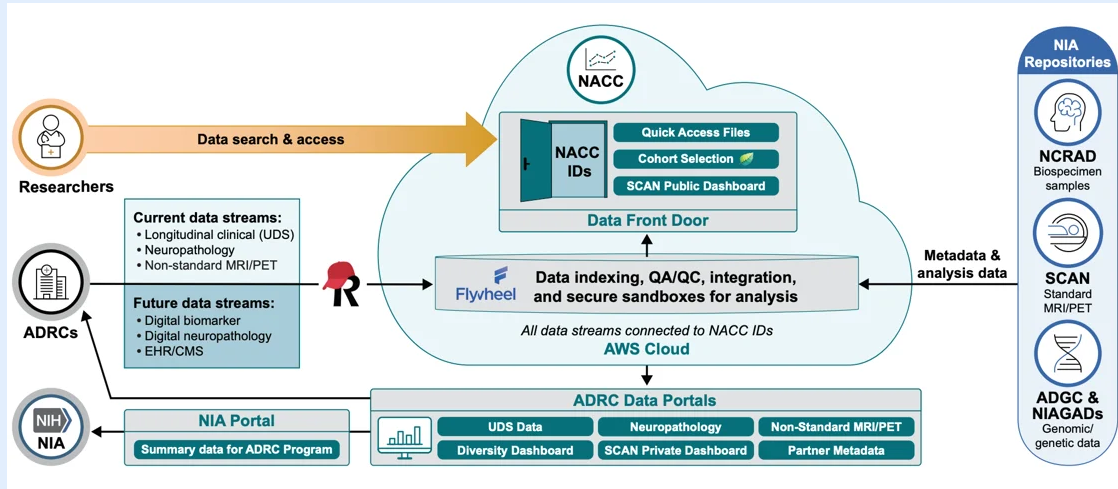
NACC

Researchers

Data search & access

NACC IDs

Quick Access Files

Cohort Selection

SCAN Public Dashboard

Data Front Door

Current data streams:
• Longitudinal clinical (UDS)
• Neuropathology
• Non-standard MRI/PET

Future data streams:
• Digital biomarker
• Digital neuropathology
• EHR/CMS

ADRCs

R

Flywheel

Data indexing, QA/QC, integration, and secure sandboxes for analysis

All data streams connected to NACC IDs

AWS Cloud

Metadata & analysis data

NIA Repositories

NCRAD
Biospecimen samples

SCAN
Standard MRI/PET

ADGC & NIAGADs
Genomic/ genetic data

NIH

NIA

NIA Portal

Summary data for ADRC Program

ADRC Data Portals

UDS Data

Neuropathology

Non-Standard MRI/PET

Diversity Dashboard

SCAN Private Dashboard

Partner Metadata